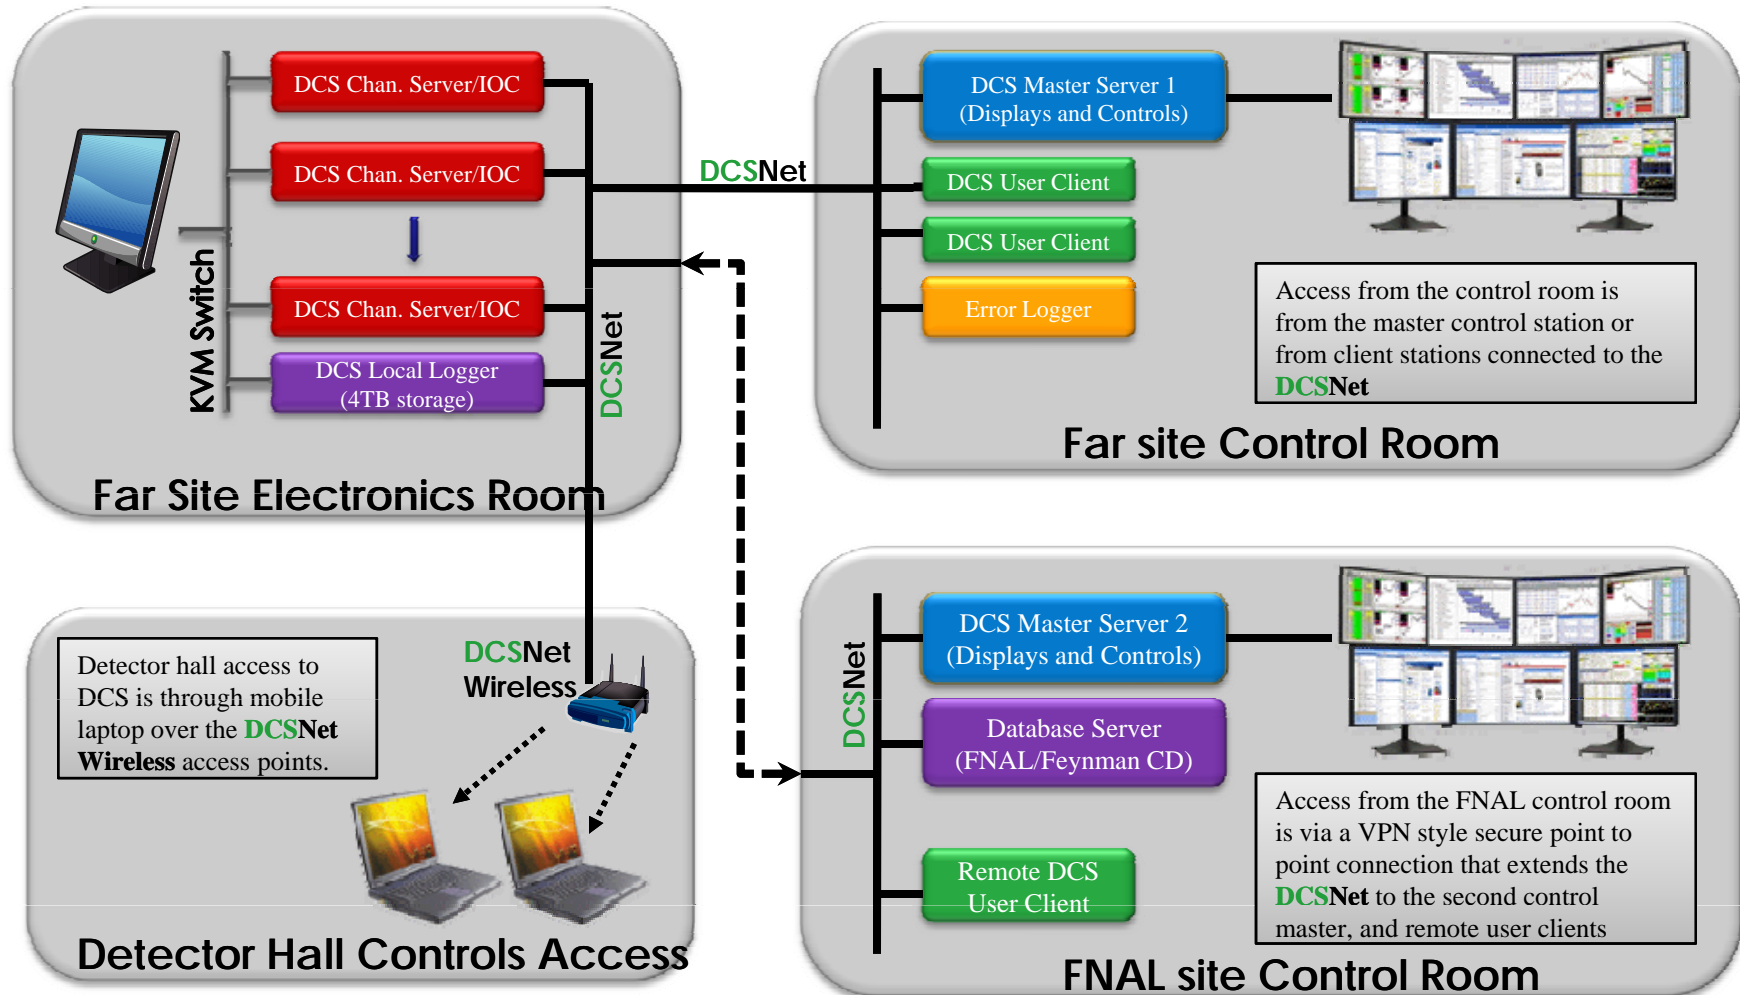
KVM Switch

DCS Chan. Server/IOC

DCS Chan. Server/IOC

DCS Chan. Server/IOC

DCS Local Logger
(4TB storage)

DCSNet

Far Site Electronics Room

DCSNet

DCS Master Server 1
(Displays and Controls)

DCS User Client

DCS User Client

Error Logger

Access from the control room is from the master control station or from client stations connected to the DCSNet

Far site Control Room

Detector hall access to DCS is through mobile laptop over the DCSNet Wireless access points.

DCSNet
Wireless

Detector Hall Controls Access

DCSNet

DCS Master Server 2
(Displays and Controls)

Database Server
(FNAL/Feynman CD)

Remote DCS
User Client

Access from the FNAL control room is via a VPN style secure point to point connection that extends the DCSNet to the second control master, and remote user clients

FNAL site Control Room